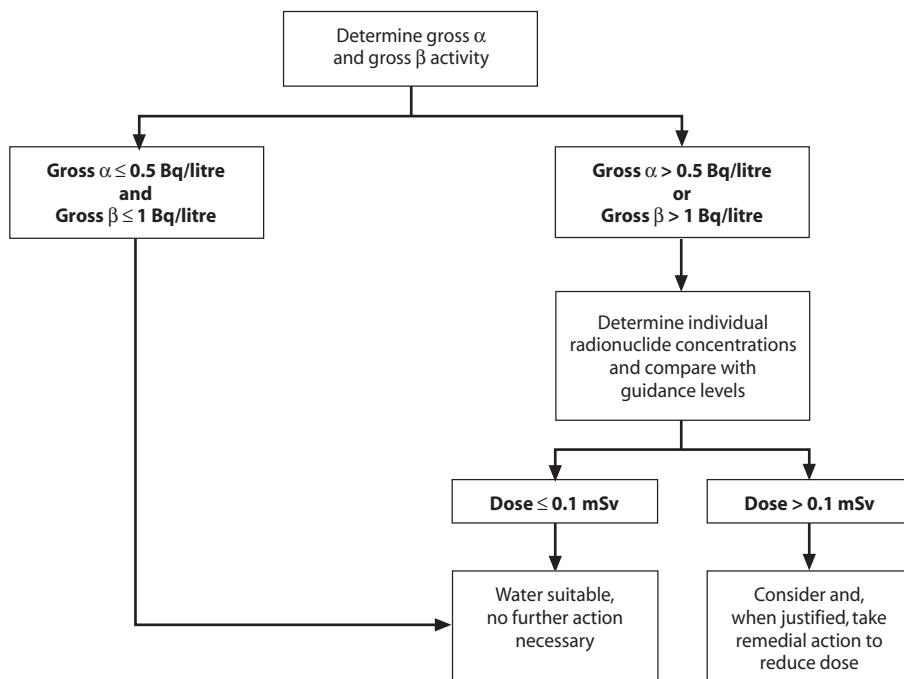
Determine gross $\alpha$ and gross $\beta$ activity

Gross $\alpha \leq$ 0.5 Bq/litre and Gross $\beta \leq$ 1 Bq/litre

Gross $\alpha >$ 0.5 Bq/litre or Gross $\beta >$ 1 Bq/litre

Determine individual radionuclide concentrations and compare with guidance levels

Dose $\leq$ 0.1 mSv

Dose > 0.1 mSv

Water suitable, no further action necessary

Consider and, when justified, take remedial action to reduce dose